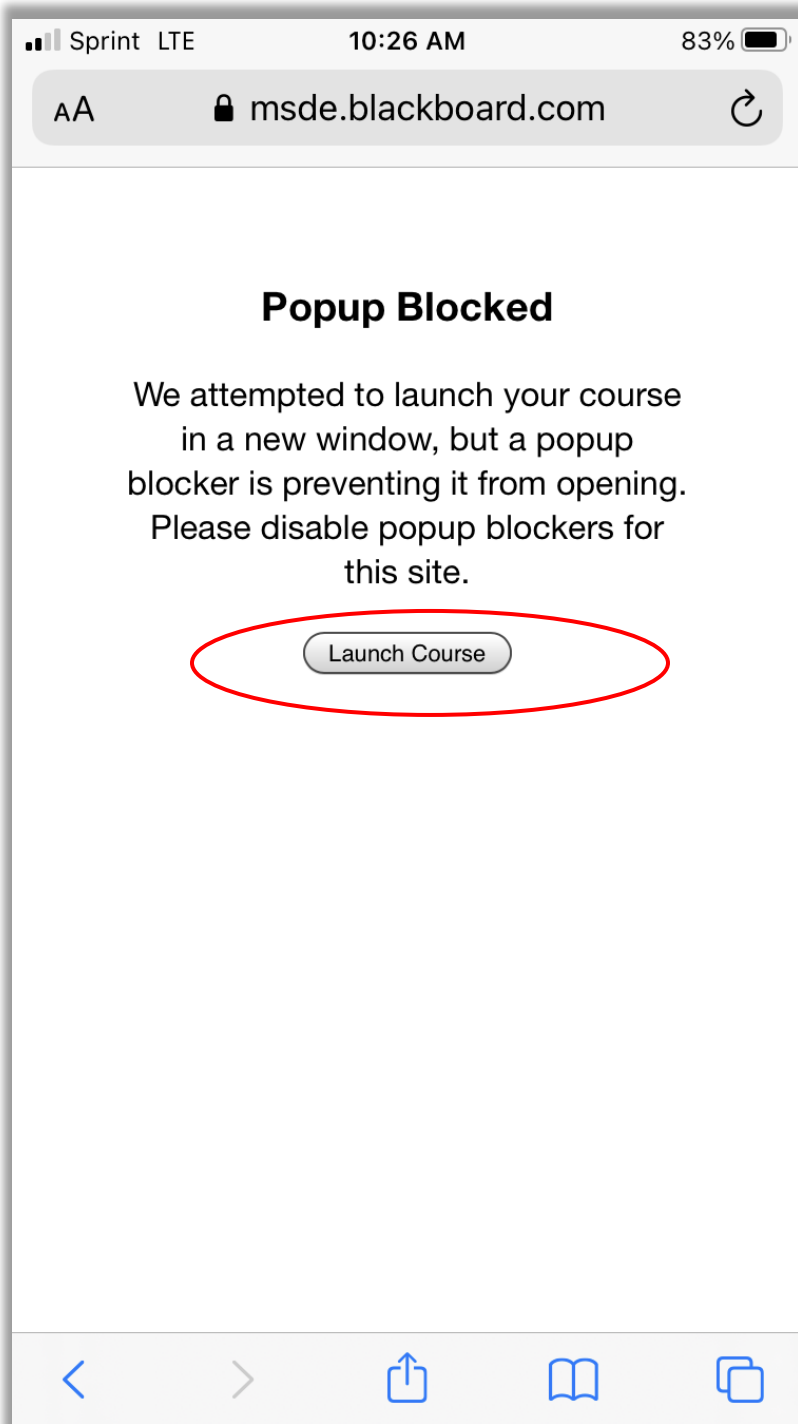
Sprint LTE 10:26 AM 83%

AA msde.blackboard.com

Popup Blocked

We attempted to launch your course in a new window, but a popup blocker is preventing it from opening. Please disable popup blockers for this site.

Launch Course